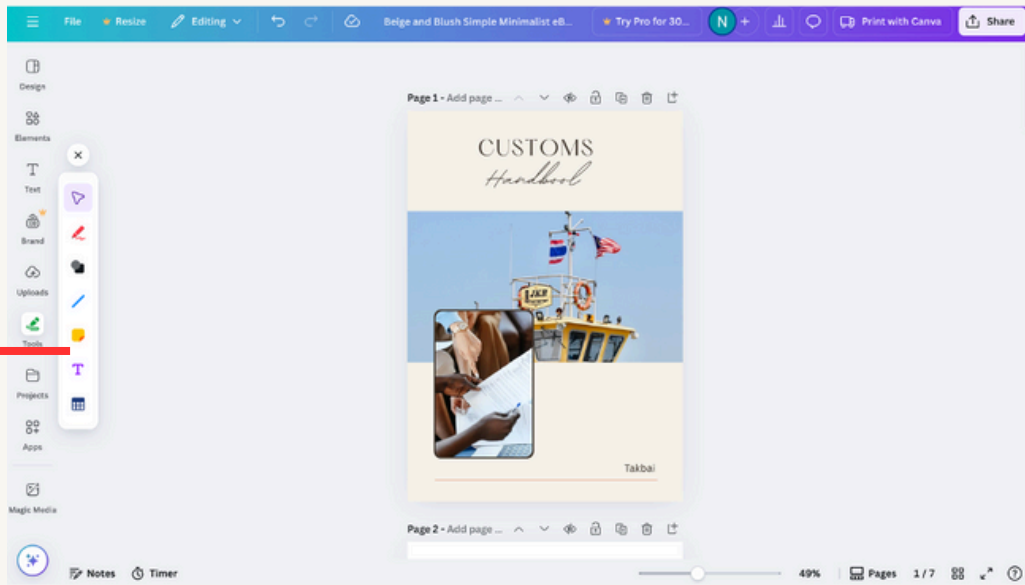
File Resize Editing Beige and Blush Simple Minimalist eB... Try Pro for 30... N + Print with Canva Share

Design
Elements
Text
Brand
Uploads
Tools
Projects
Apps
Magic Media

Page 1 - Add page ...

CUSTOMS
Handbool

Takbai

Page 2 - Add page ...

Notes Timer 49% Pages 1 / 7